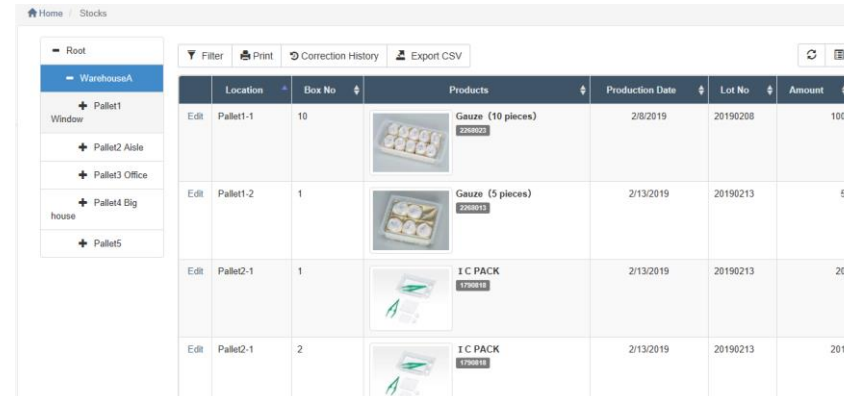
Home / Stocks

− Root
− WarehouseA
+ Pallet1 Window
+ Pallet2 Aisle
+ Pallet3 Office
+ Pallet4 Big house
+ Pallet5

Filter | Print | Correction History | Export CSV

| | Location | Box No | Products | Production Date | Lot No | Amount |
|---|---|---|---|---|---|---|
| Edit | Pallet1-1 | 10 | Gauze (10 pieces) 2268023 | 2/8/2019 | 20190208 | 10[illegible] |
| Edit | Pallet1-2 | 1 | Gauze (5 pieces) 2268013 | 2/13/2019 | 20190213 | 5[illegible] |
| Edit | Pallet2-1 | 1 | I C PACK 1790018 | 2/13/2019 | 20190213 | 20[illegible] |
| Edit | Pallet2-1 | 2 | I C PACK 1790018 | 2/13/2019 | 20190213 | 20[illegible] |